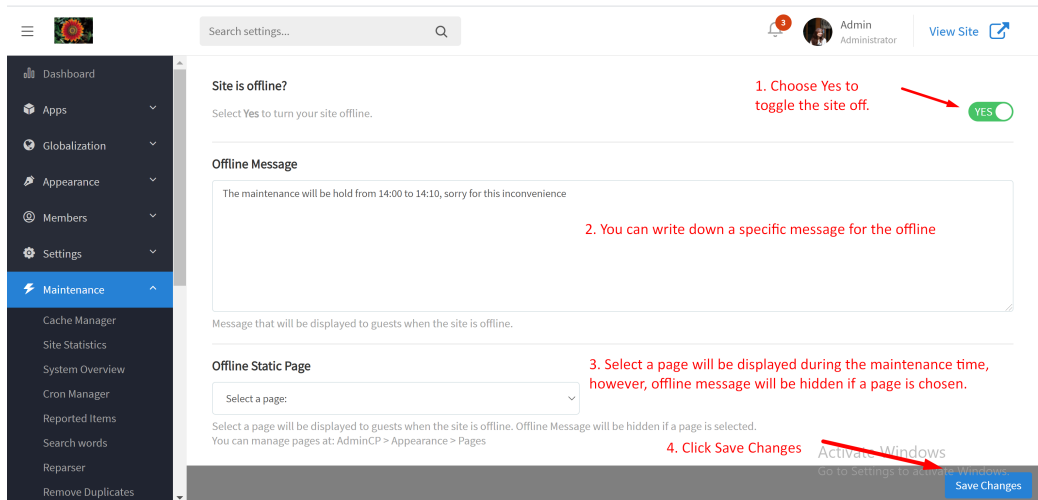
Search settings...

3

Admin
Administrator

View Site

Dashboard
Apps
Globalization
Appearance
Members
Settings
Maintenance
Cache Manager
Site Statistics
System Overview
Cron Manager
Reported Items
Search words
Reparser
Remove Duplicates

Site is offline?
Select Yes to turn your site offline.

1. Choose Yes to toggle the site off.

YES

Offline Message

The maintenance will be hold from 14:00 to 14:10, sorry for this inconvenience

2. You can write down a specific message for the offline

Message that will be displayed to guests when the site is offline.

Offline Static Page

3. Select a page will be displayed during the maintenance time, however, offline message will be hidden if a page is chosen.

Select a page:

Select a page will be displayed to guests when the site is offline. Offline Message will be hidden if a page is selected.
You can manage pages at: AdminCP > Appearance > Pages

4. Click Save Changes

Activate Windows
Go to Settings to activate Windows.

Save Changes